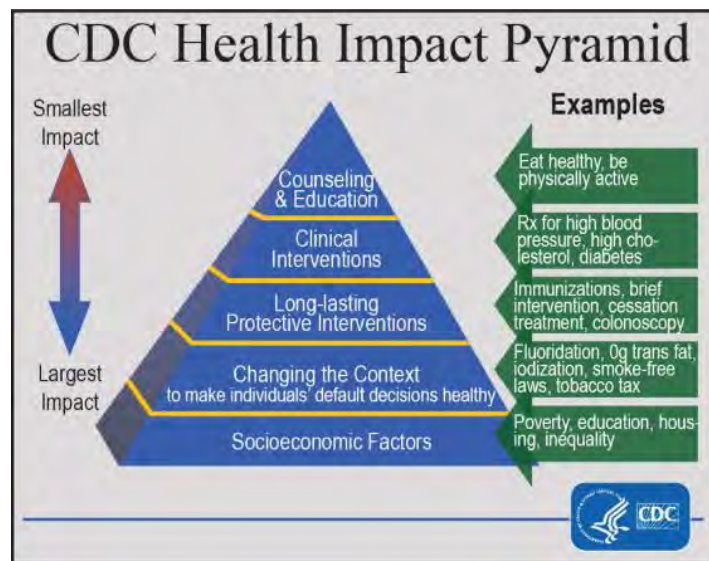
CDC Health Impact Pyramid

Smallest Impact

Largest Impact

Counseling & Education

Clinical Interventions

Long-lasting Protective Interventions

Changing the Context to make individuals' default decisions healthy

Socioeconomic Factors

Examples

Eat healthy, be physically active

Rx for high blood pressure, high cholesterol, diabetes

Immunizations, brief intervention, cessation treatment, colonoscopy

Fluoridation, 0g trans fat, iodization, smoke-free laws, tobacco tax

Poverty, education, housing, inequality

CDC